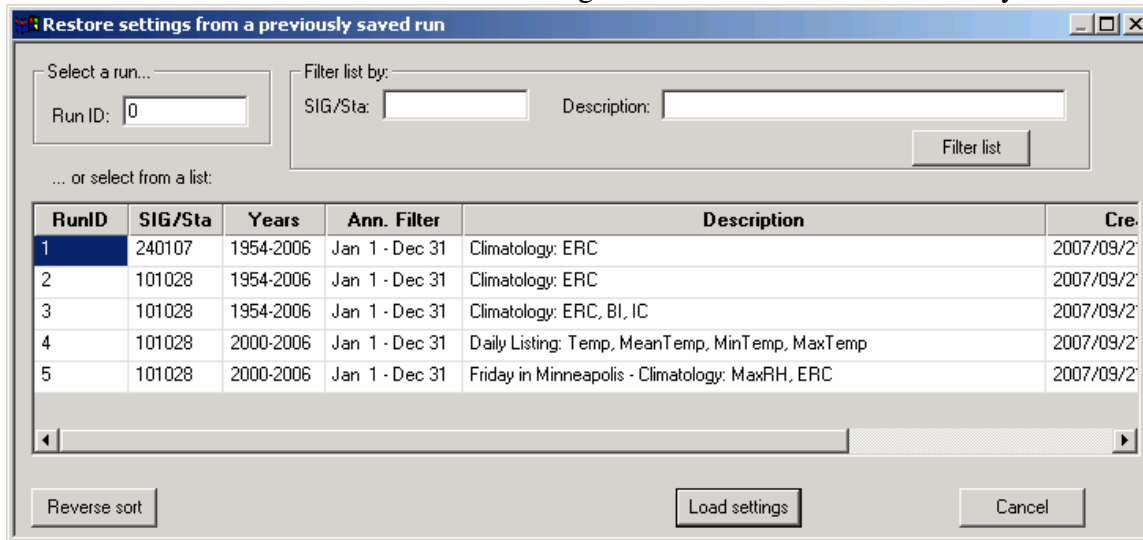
Restore settings from a previously saved run

Select a run...
Run ID: 0

Filter list by:
SIG/Sta:
Description:
Filter list

... or select from a list:

| RunID | SIG/Sta | Years | Ann. Filter | Description | Cre |
|---|---|---|---|---|---|
| 1 | 240107 | 1954-2006 | Jan 1 - Dec 31 | Climatology: ERC | 2007/09/2 |
| 2 | 101028 | 1954-2006 | Jan 1 - Dec 31 | Climatology: ERC | 2007/09/2 |
| 3 | 101028 | 1954-2006 | Jan 1 - Dec 31 | Climatology: ERC, BI, IC | 2007/09/2 |
| 4 | 101028 | 2000-2006 | Jan 1 - Dec 31 | Daily Listing: Temp, MeanTemp, MinTemp, MaxTemp | 2007/09/2 |
| 5 | 101028 | 2000-2006 | Jan 1 - Dec 31 | Friday in Minneapolis - Climatology: MaxRH, ERC | 2007/09/2 |

Reverse sort
Load settings
Cancel